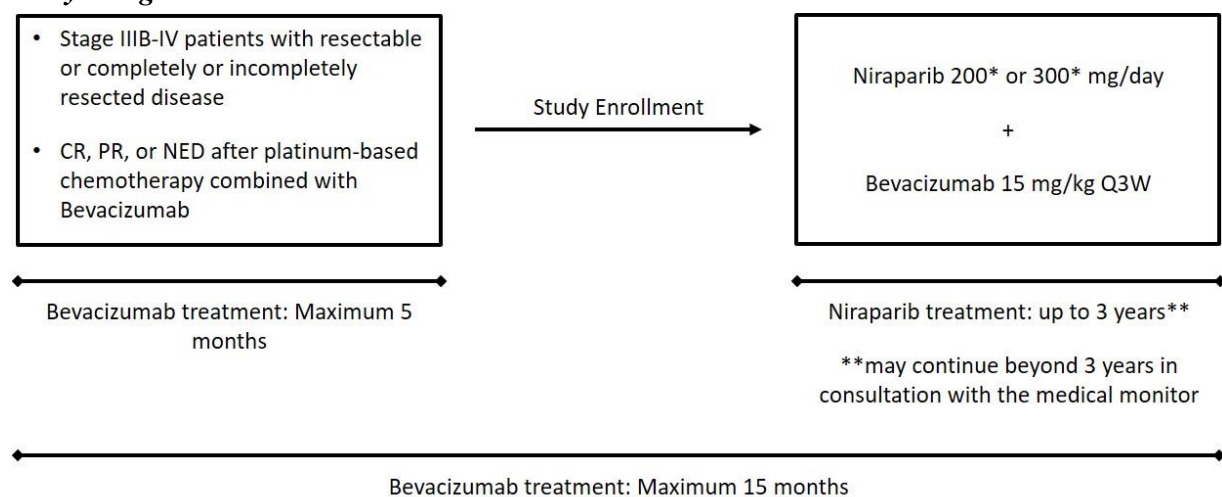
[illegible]

• Stage IIIB-IV patients with resectable or completely or incompletely resected disease

• CR, PR, or NED after platinum-based chemotherapy combined with Bevacizumab

Study Enrollment

Niraparib 200* or 300* mg/day

+

Bevacizumab 15 mg/kg Q3W

Bevacizumab treatment: Maximum 5 months

Niraparib treatment: up to 3 years**

**may continue beyond 3 years in consultation with the medical monitor

Bevacizumab treatment: Maximum 15 months